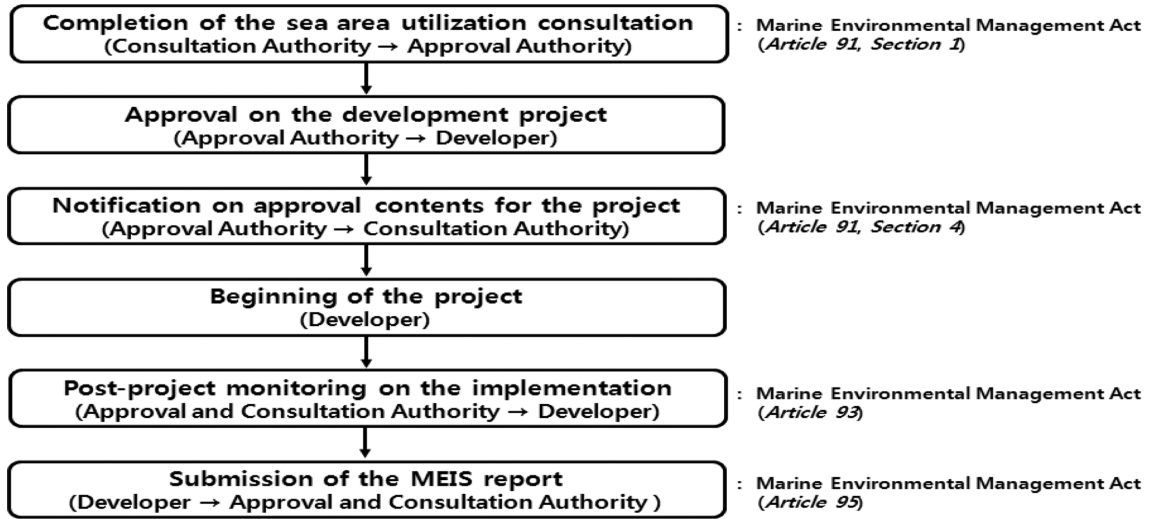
Completion of the sea area utilization consultation
(Consultation Authority → Approval Authority)

: Marine Environmental Management Act (*Article 91, Section 1*)

Approval on the development project
(Approval Authority → Developer)

Notification on approval contents for the project
(Approval Authority → Consultation Authority)

: Marine Environmental Management Act (*Article 91, Section 4*)

Beginning of the project
(Developer)

Post-project monitoring on the implementation
(Approval and Consultation Authority → Developer)

: Marine Environmental Management Act (*Article 93*)

Submission of the MEIS report
(Developer → Approval and Consultation Authority )

: Marine Environmental Management Act (*Article 95*)